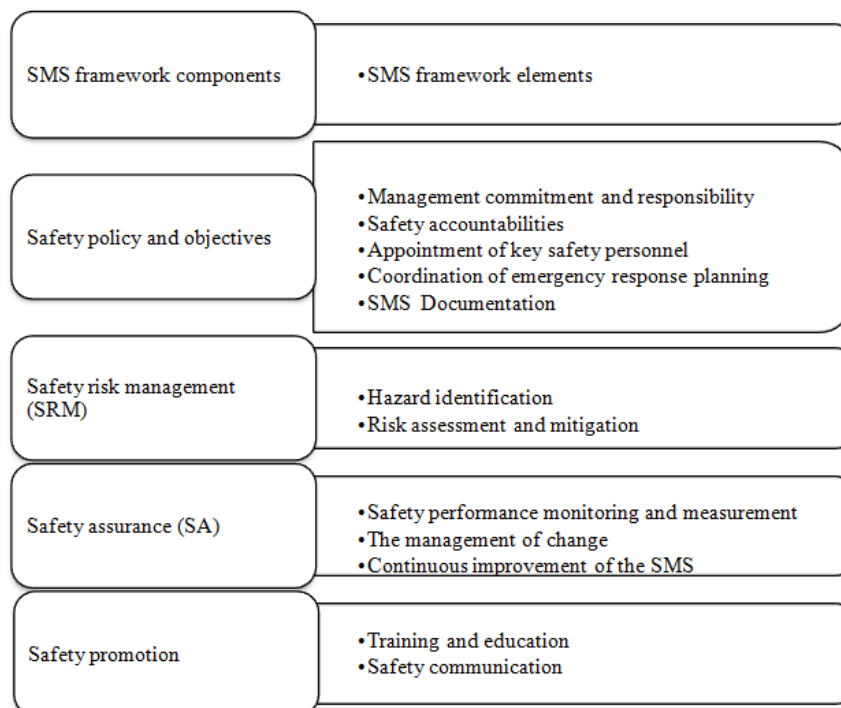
SMS framework components

• SMS framework elements

Safety policy and objectives

• Management commitment and responsibility
• Safety accountabilities
• Appointment of key safety personnel
• Coordination of emergency response planning
• SMS Documentation

Safety risk management (SRM)

• Hazard identification
• Risk assessment and mitigation

Safety assurance (SA)

• Safety performance monitoring and measurement
• The management of change
• Continuous improvement of the SMS

Safety promotion

• Training and education
• Safety communication